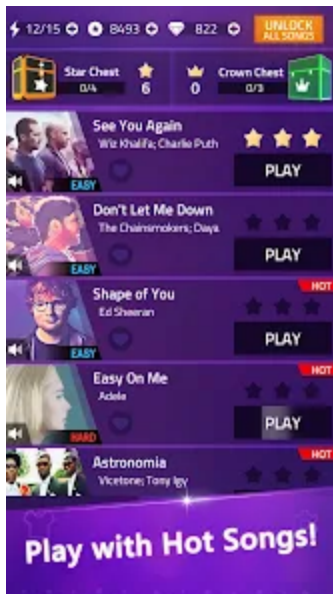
12/15 8493 822 UNLOCK ALL SONGS

Star Chest 0/4 6

0 Crown Chest 0/3

See You Again
Wiz Khalifa; Charlie Puth
EASY
PLAY

Don't Let Me Down
The Chainsmokers; Daya
EASY
PLAY

HOT
Shape of You
Ed Sheeran
EASY
PLAY

HOT
Easy On Me
Adele
HARD
PLAY

HOT
Astronomia
Vicetone; Tony Igy

Play with Hot Songs!